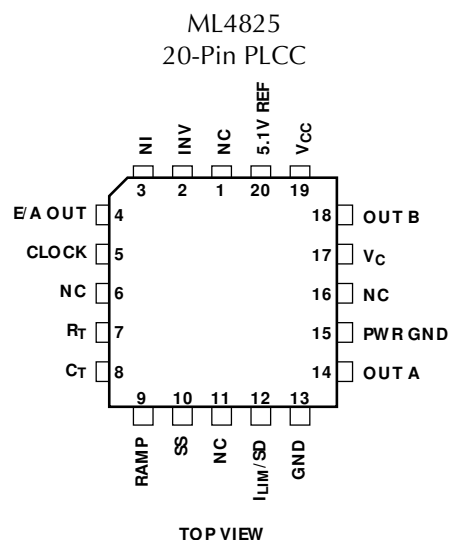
ML4825
20-Pin PLCC

NI
INV
NC
5.1V REF
$V_{CC}$

3
2
1
20
19

E/A OUT
4

CLOCK
5

NC
6

$R_T$
7

$C_T$
8

18
OUT B

17
$V_C$

16
NC

15
PWR GND

14
OUT A

9
10
11
12
13

RAMP
SS
NC
$I_{LIM}/SD$
GND

TOP VIEW